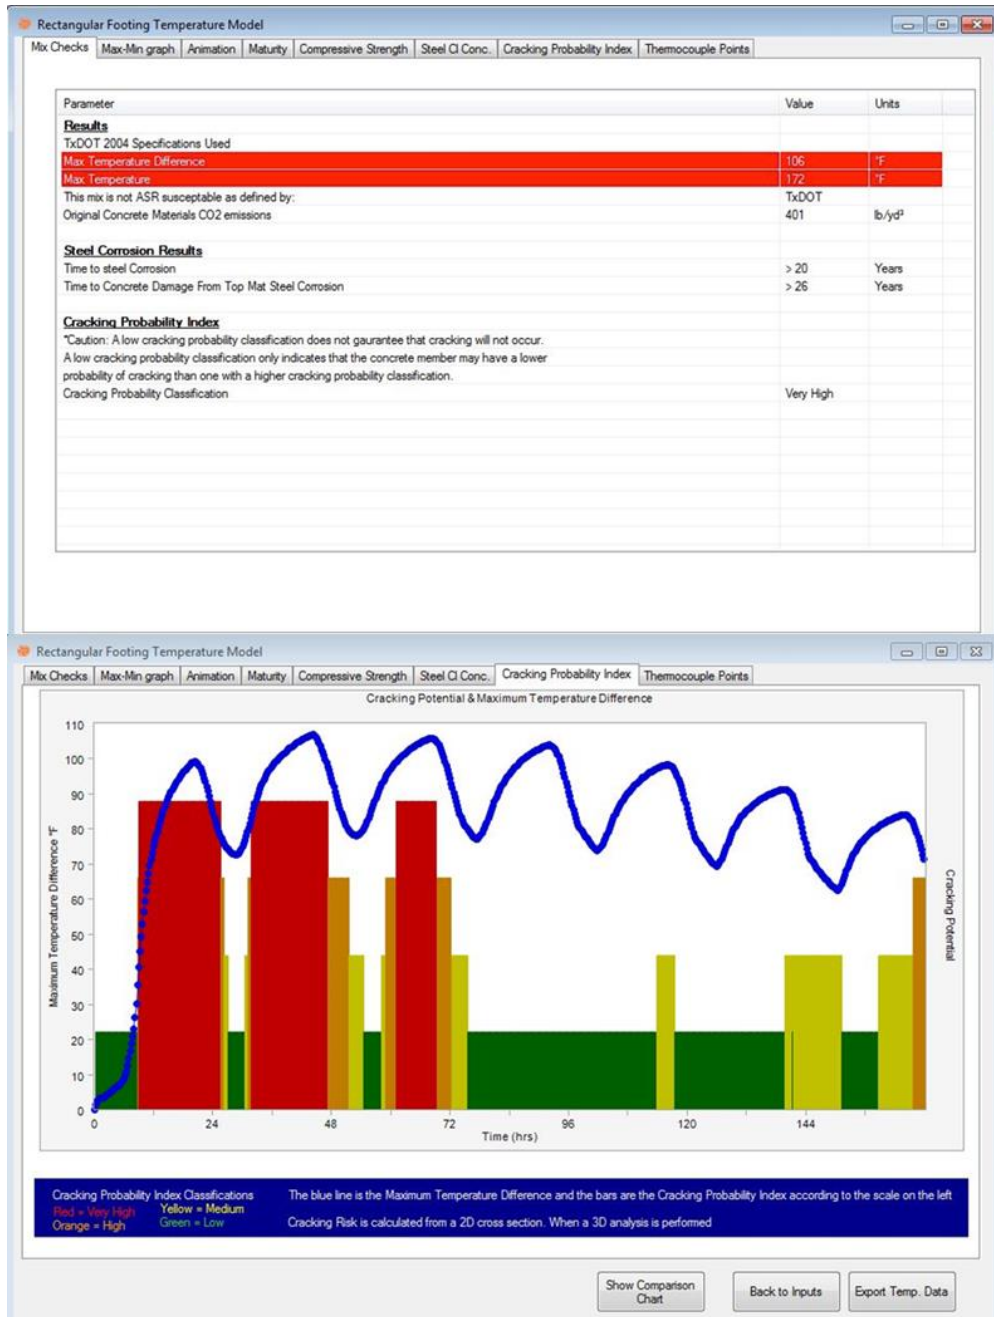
Rectangular Footing Temperature Model

Mix Checks | Max-Min graph | Animation | Maturity | Compressive Strength | Steel Cl Conc. | Cracking Probability Index | Thermocouple Points

| Parameter | Value | Units |
|---|---|---|
| **Results** | | |
| TxDOT 2004 Specifications Used | | |
| Max Temperature Difference | 106 | °F |
| Max Temperature | 172 | °F |
| This mix is not ASR susceptable as defined by: | TxDOT | |
| Original Concrete Materials CO2 emissions | 401 | lb/yd³ |
| **Steel Corrosion Results** | | |
| Time to steel Corrosion | > 20 | Years |
| Time to Concrete Damage From Top Mat Steel Corrosion | > 26 | Years |
| **Cracking Probability Index** | | |
| *Caution: A low cracking probability classification does not gaurantee that cracking will not occur. | | |
| A low cracking probability classification only indicates that the concrete member may have a lower | | |
| probability of cracking than one with a higher cracking probability classification. | | |
| Cracking Probability Classification | Very High | |

Rectangular Footing Temperature Model

Mix Checks | Max-Min graph | Animation | Maturity | Compressive Strength | Steel Cl Conc. | Cracking Probability Index | Thermocouple Points

Cracking Potential & Maximum Temperature Difference

Maximum Temperature Difference °F

110
100
90
80
70
60
50
40
30
20
10
0

0 24 48 72 96 120 144

Time (hrs)

Cracking Potential

Cracking Probability Index Classifications
Red = Very High
Orange = High
Yellow = Medium
Green = Low

The blue line is the Maximum Temperature Difference and the bars are the Cracking Probability Index according to the scale on the left

Cracking Risk is calculated from a 2D cross section. When a 3D analysis is performed

Show Comparison Chart
Back to Inputs
Export Temp. Data